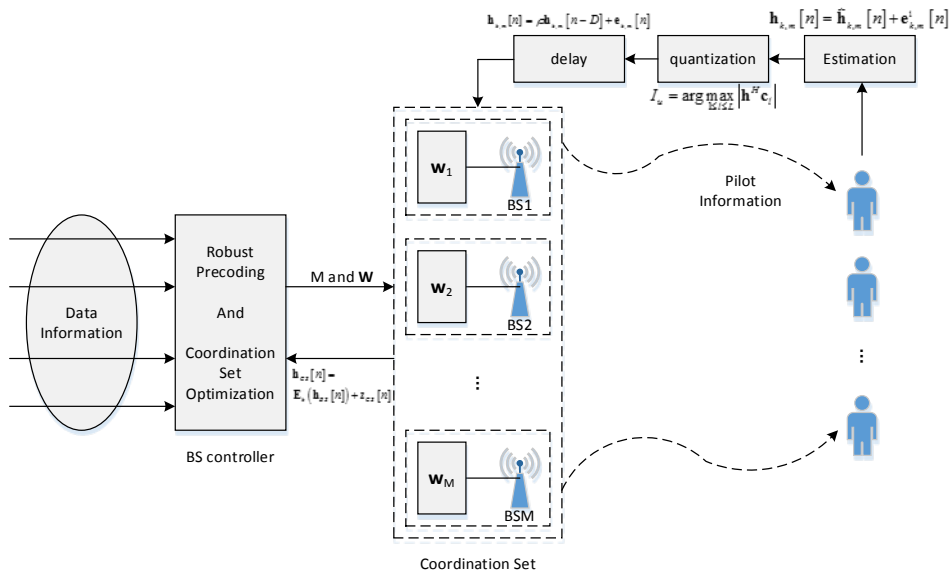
$\mathbf{h}_{k,m}[n] = \rho\mathbf{h}_{k,m}[n-D] + \mathbf{e}_{k,m}[n]$

$\mathbf{h}_{k,m}[n] = \hat{\mathbf{h}}_{k,m}[n] + \mathbf{e}^{i}_{k,m}[n]$

delay

quantization

Estimation

$I_{u} = \arg\max_{1 \le i \le L} \left|\mathbf{h}^{H}\mathbf{c}_{i}\right|$

$\mathbf{w}_1$

BS1

Pilot Information

Data Information

Robust Precoding And Coordination Set Optimization

M and $\mathbf{W}$

$\mathbf{w}_2$

BS2

$\mathbf{h}_{cs}[n] = \mathbf{E}_{s}(\mathbf{h}_{cs}[n]) + \mathbf{z}_{cs}[n]$

⋮

⋮

$\mathbf{w}_M$

BSM

BS controller

Coordination Set